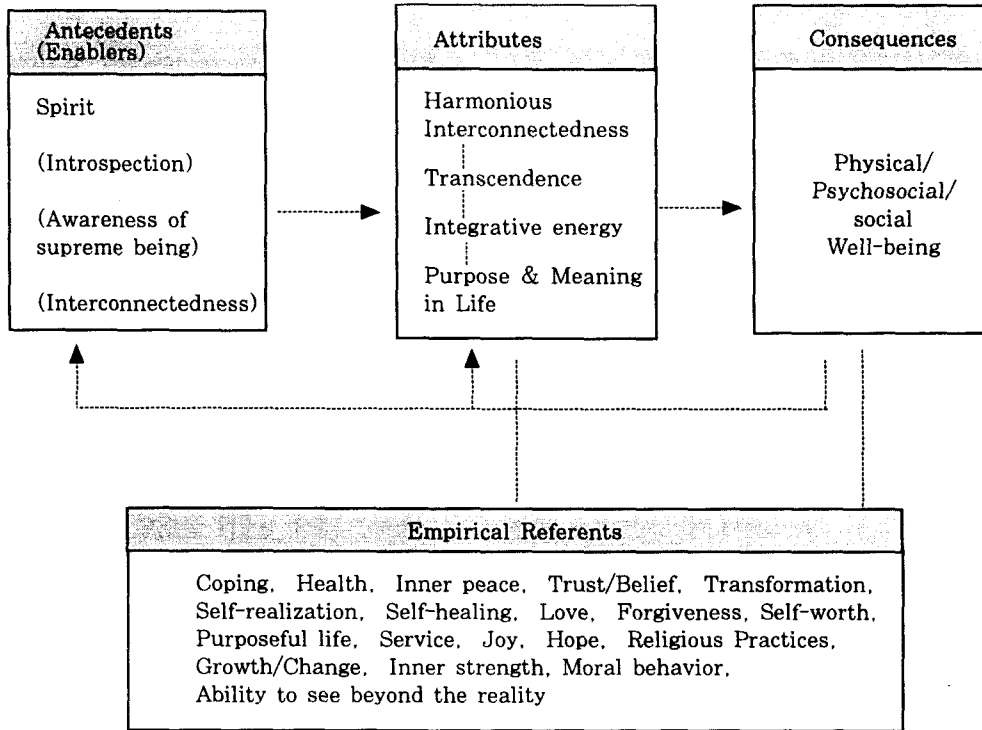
Antecedents (Enablers)

Spirit

(Introspection)

(Awareness of supreme being)

(Interconnectedness)

Attributes

Harmonious Interconnectedness

Transcendence

Integrative energy

Purpose & Meaning in Life

Consequences

Physical/ Psychosocial/ social Well-being

Empirical Referents

Coping, Health, Inner peace, Trust/Belief, Transformation, Self-realization, Self-healing, Love, Forgiveness, Self-worth, Purposeful life, Service, Joy, Hope, Religious Practices, Growth/Change, Inner strength, Moral behavior, Ability to see beyond the reality